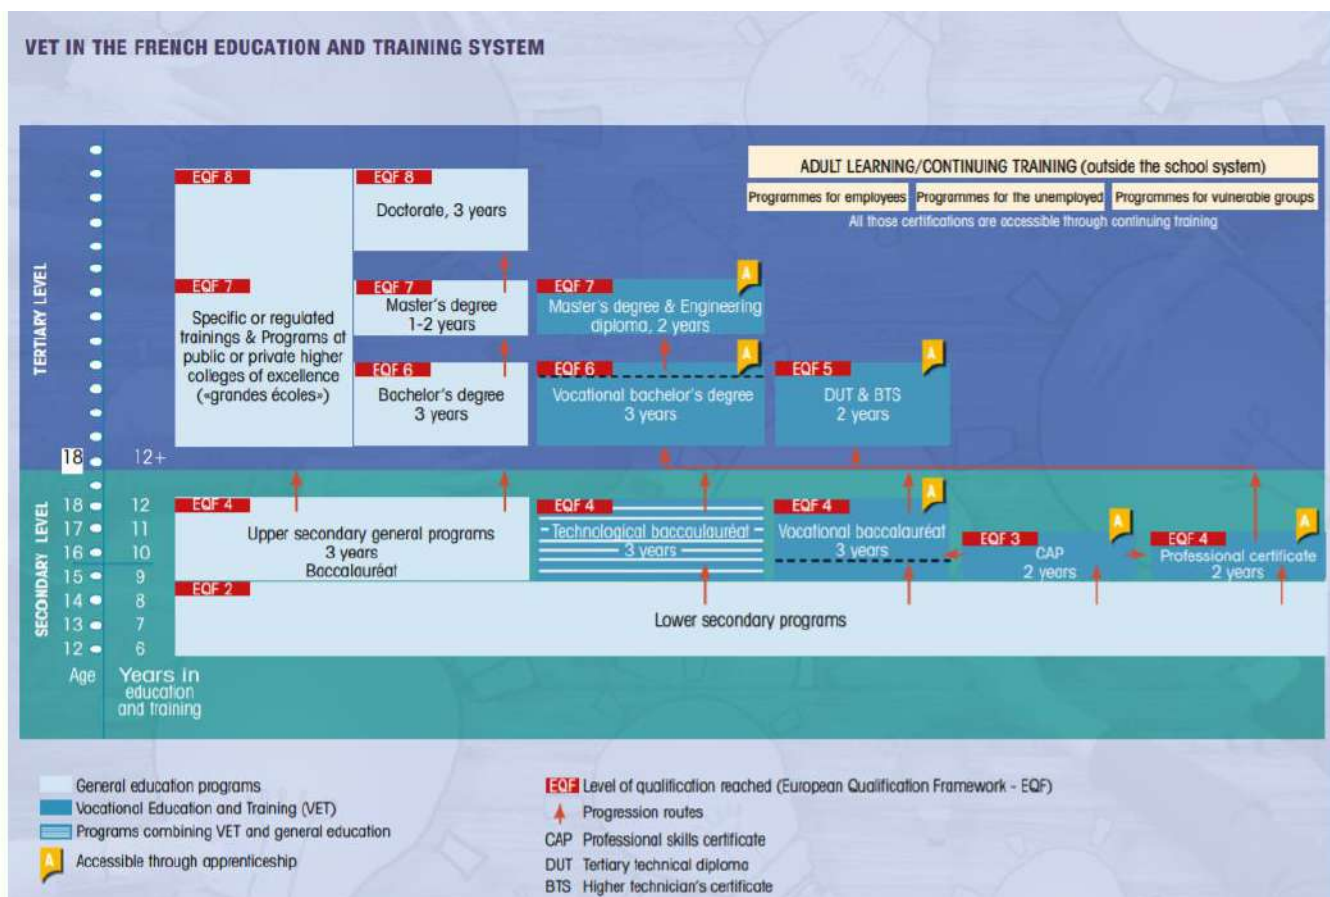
VET IN THE FRENCH EDUCATION AND TRAINING SYSTEM

ADULT LEARNING/CONTINUING TRAINING (outside the school system)

Programmes for employees | Programmes for the unemployed | Programmes for vulnerable groups

All those certifications are accessible through continuing training

TERTIARY LEVEL

EQF 8

EQF 7

Specific or regulated trainings & Programs at public or private higher colleges of excellence («grandes écoles»)

EQF 8
Doctorate, 3 years

EQF 7
Master's degree 1-2 years

EQF 6
Bachelor's degree 3 years

EQF 7
Master's degree & Engineering diploma, 2 years
A

EQF 6
Vocational bachelor's degree 3 years
A

EQF 5
DUT & BTS 2 years
A

18 12+

SECONDARY LEVEL

18 12
17 11
16 10
15 9
14 8
13 7
12 6

Age

Years in education and training

EQF 4
Upper secondary general programs 3 years Baccalauréat

EQF 4
Technological baccalauréat 3 years

EQF 4
Vocational baccalauréat 3 years
A

EQF 3
CAP 2 years
A

EQF 4
Professional certificate 2 years
A

EQF 2
Lower secondary programs

General education programs
Vocational Education and Training (VET)
Programs combining VET and general education
A Accessible through apprenticeship

EQF Level of qualification reached (European Qualification Framework - EQF)
Progression routes
CAP Professional skills certificate
DUT Tertiary technical diploma
BTS Higher technician's certificate